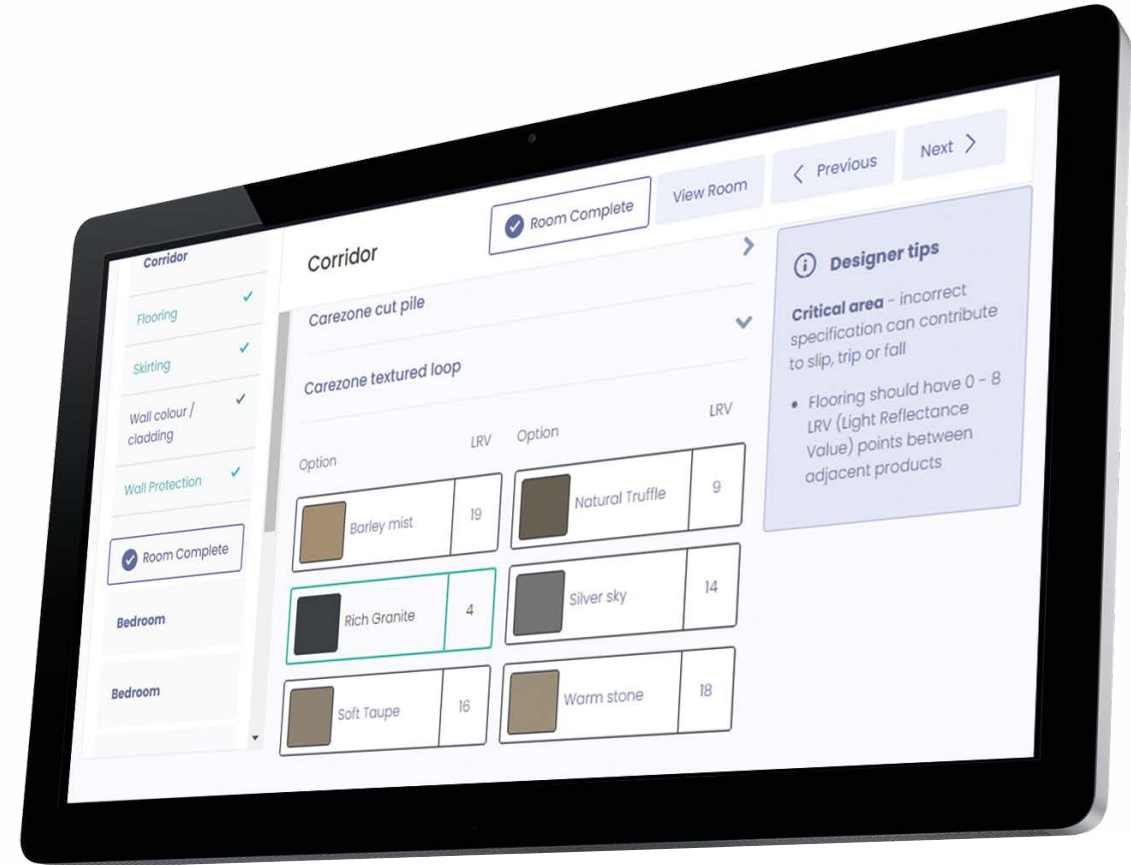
Room Complete View Room < Previous Next >

Corridor

Flooring ✓

Skirting ✓

Wall colour / cladding ✓

Wall Protection ✓

Room Complete

Bedroom

Bedroom

Corridor

Carezone cut pile

Carezone textured loop

| Option | LRV |
|---|---|
| Barley mist | 19 |
| Rich Granite | 4 |
| Soft Taupe | 16 |

| Option | LRV |
|---|---|
| Natural Truffle | 9 |
| Silver sky | 14 |
| Warm stone | 18 |

Designer tips

**Critical area** - incorrect specification can contribute to slip, trip or fall

• Flooring should have 0 - 8 LRV (Light Reflectance Value) points between adjacent products